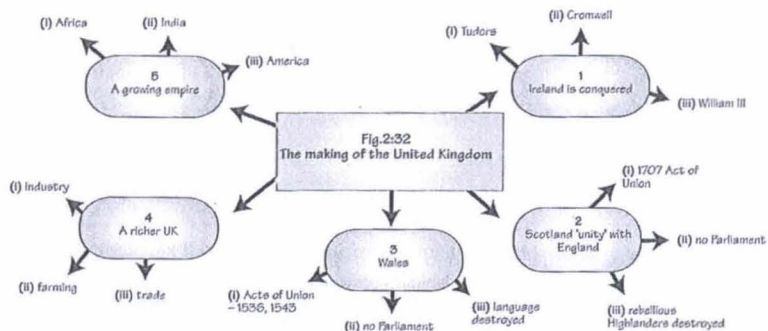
Fig.2:32
The making of the United Kingdom

1
Ireland is conquered
(i) Tudors
(ii) Cromwell
(iii) William III

2
Scotland 'unity' with England
(i) 1707 Act of Union
(ii) no Parliament
(iii) rebellious Highlanders destroyed

3
Wales
(i) Acts of Union – 1536, 1543
(ii) no Parliament
(iii) language destroyed

4
A richer UK
(i) Industry
(ii) farming
(iii) trade

5
A growing empire
(i) Africa
(ii) India
(iii) America